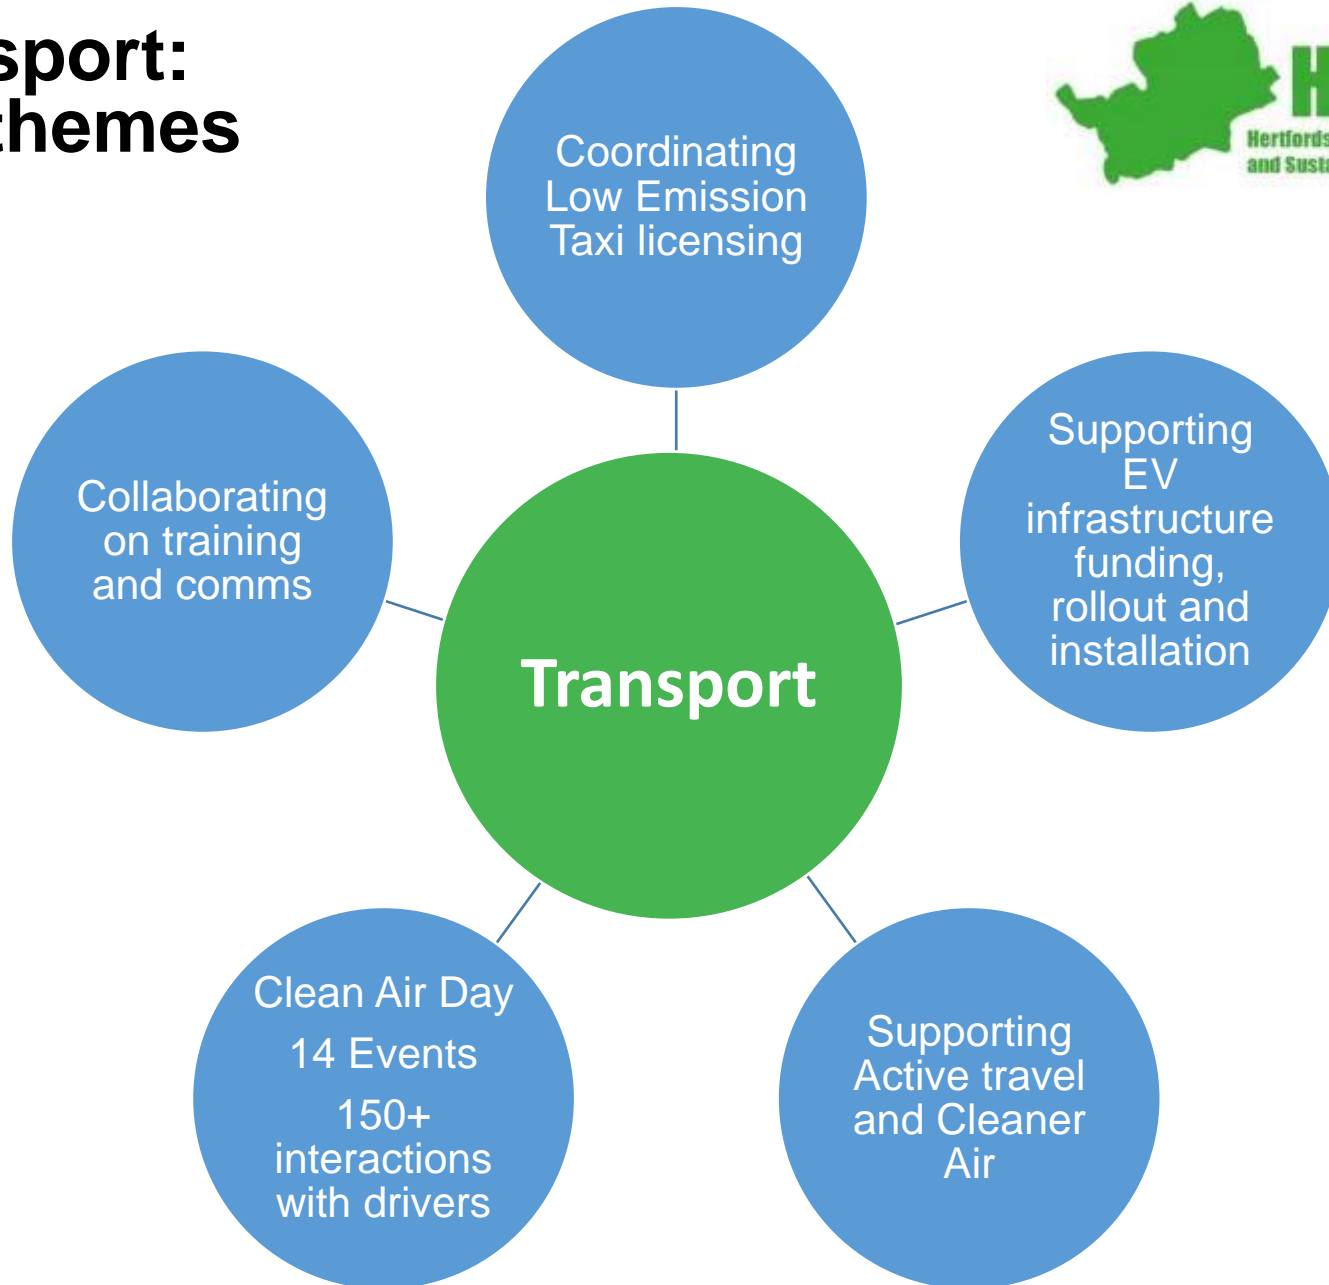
sport:
themes

H
Hertfords
and Sust

Coordinating Low Emission Taxi licensing

Collaborating on training and comms

Supporting EV infrastructure funding, rollout and installation

Transport

Clean Air Day

14 Events

150+ interactions with drivers

Supporting Active travel and Cleaner Air